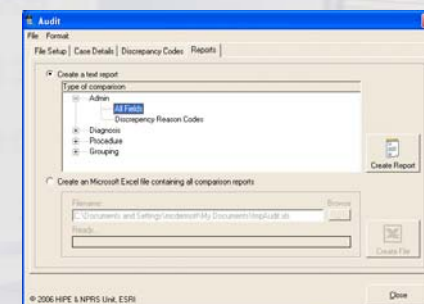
Audit
File Format
File Setup | Case Details | Discrepancy Codes | Reports

Create a text report
Type of comparison
Admin
All Fields
Discrepancy Reason Codes
Diagnosis
Procedure
Grouping

Create Report

Create an Microsoft Excel file containing all comparison reports
Filename
C:\Documents and Settings\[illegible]\My Documents\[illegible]Audit.xls
Browse
Ready

Create File

© 2006 HIPE & NPRS Unit, ESRI
Close